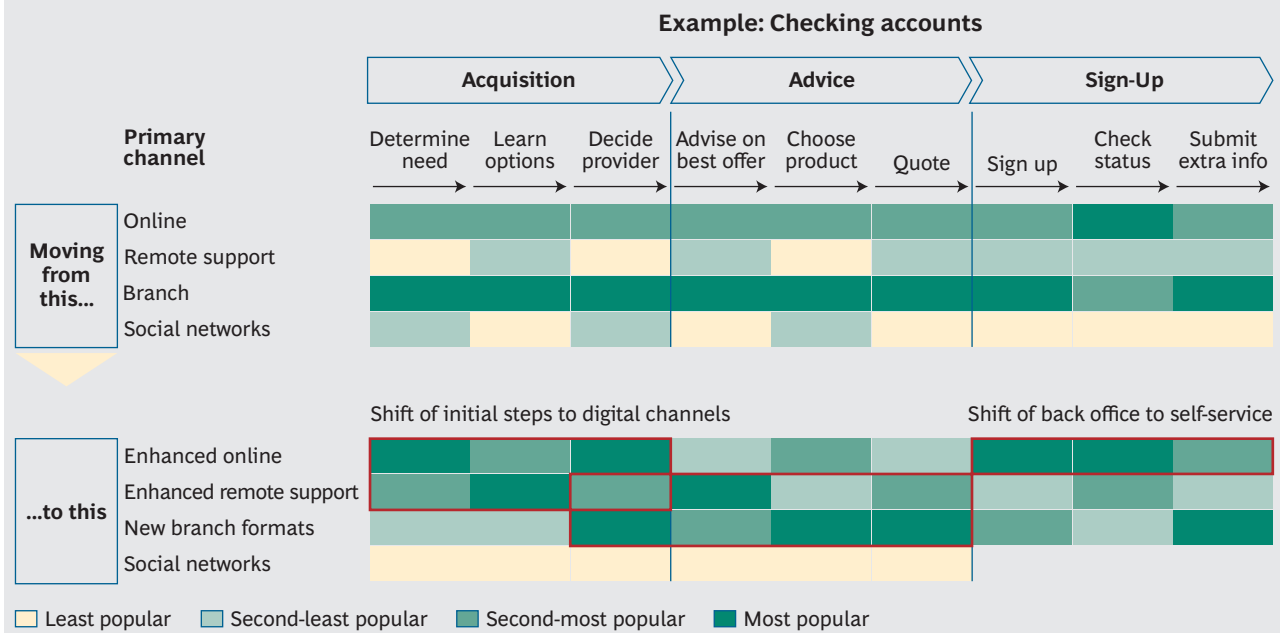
Example: Checking accounts

Acquisition

Advice

Sign-Up

Primary channel

Determine need

Learn options

Decide provider

Advise on best offer

Choose product

Quote

Sign up

Check status

Submit extra info

Moving from this...

Online

Remote support

Branch

Social networks

Shift of initial steps to digital channels

Shift of back office to self-service

...to this

Enhanced online

Enhanced remote support

New branch formats

Social networks

Least popular

Second-least popular

Second-most popular

Most popular